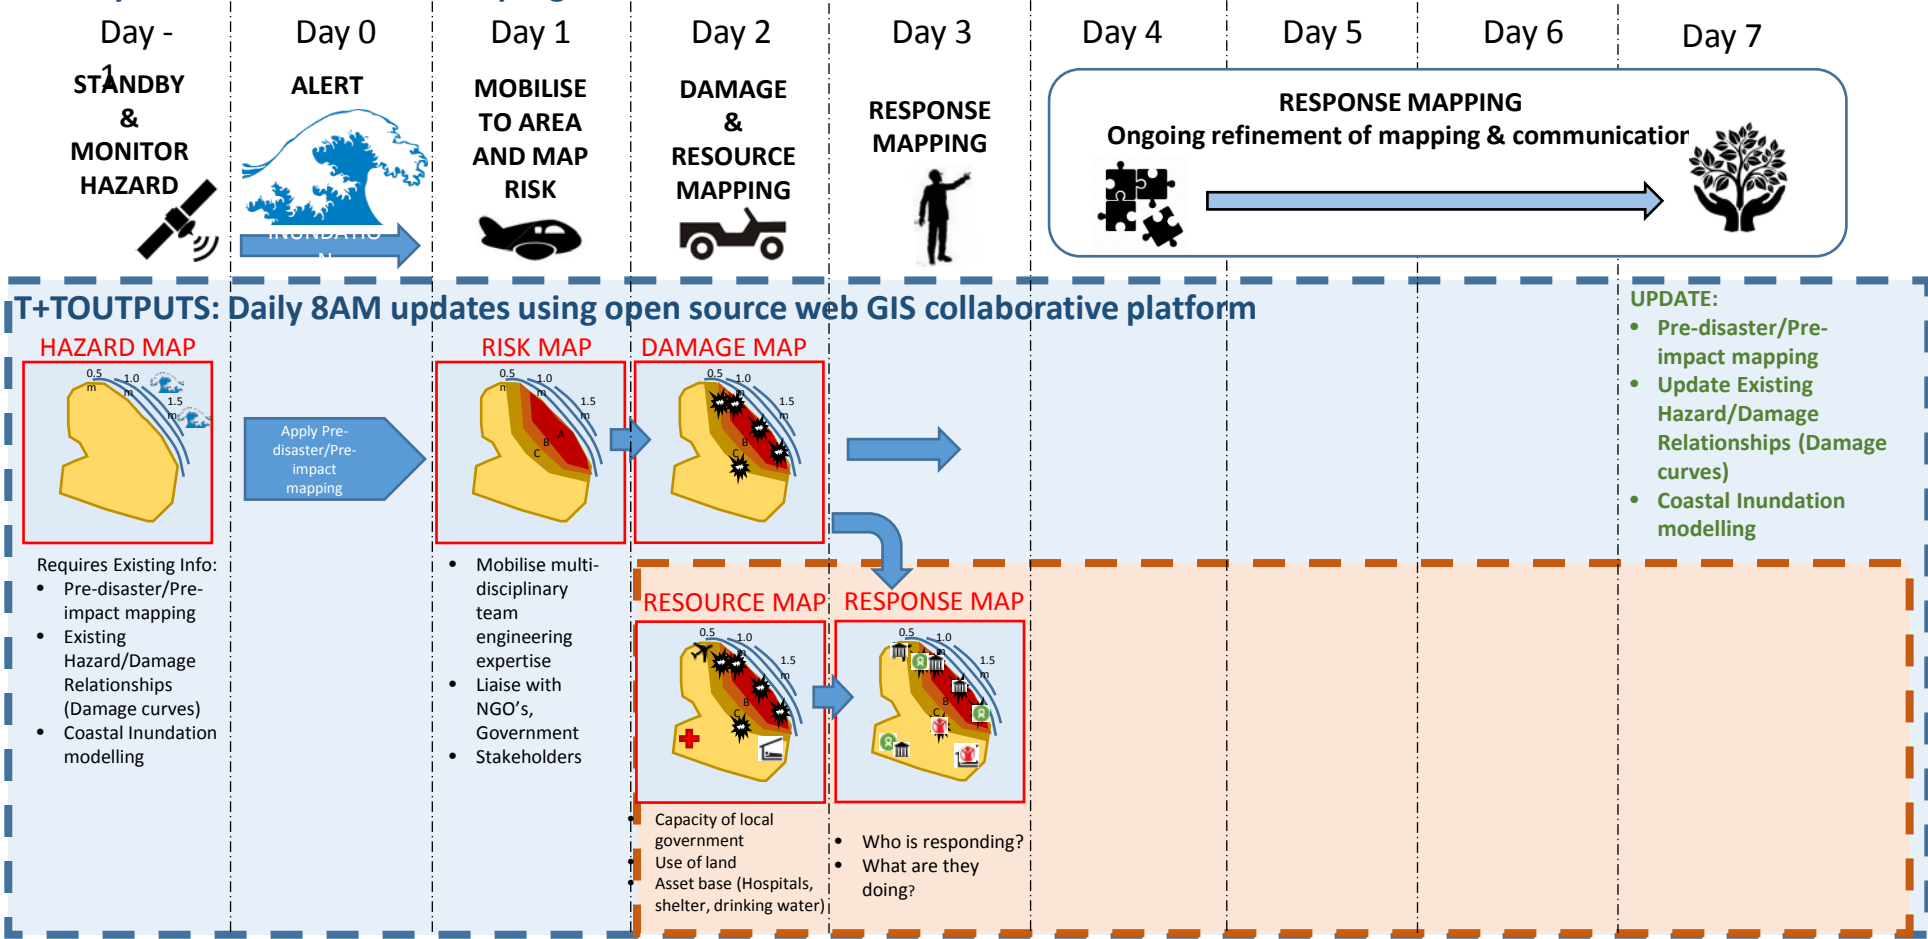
Day -
1
STANDBY
&
MONITOR
HAZARD

Day 0
ALERT
INUNDATIO
N

Day 1
MOBILISE TO AREA AND MAP RISK

Day 2
DAMAGE & RESOURCE MAPPING

Day 3
RESPONSE MAPPING

Day 4

Day 5

Day 6

Day 7

RESPONSE MAPPING
Ongoing refinement of mapping & communicatior

T+TOUTPUTS: Daily 8AM updates using open source web GIS collaborative platform

HAZARD MAP
0.5 m
1.0 m
1.5 m

Apply Pre-disaster/Pre-impact mapping

RISK MAP
0.5 m
1.0 m
1.5 m
A
B
C

DAMAGE MAP
0.5
1.0
1.5 m
B
C

UPDATE:
• Pre-disaster/Pre-impact mapping
• Update Existing Hazard/Damage Relationships (Damage curves)
• Coastal Inundation modelling

Requires Existing Info:
• Pre-disaster/Pre-impact mapping
• Existing Hazard/Damage Relationships (Damage curves)
• Coastal Inundation modelling

• Mobilise multi-disciplinary team engineering expertise
• Liaise with NGO's, Government Stakeholders

RESOURCE MAP
0.5
1.0
1.5 m
B
C

RESPONSE MAP
0.5
1.0
1.5 m
B
C

• Capacity of local government
• Use of land
• Asset base (Hospitals, shelter, drinking water)

• Who is responding?
• What are they doing?